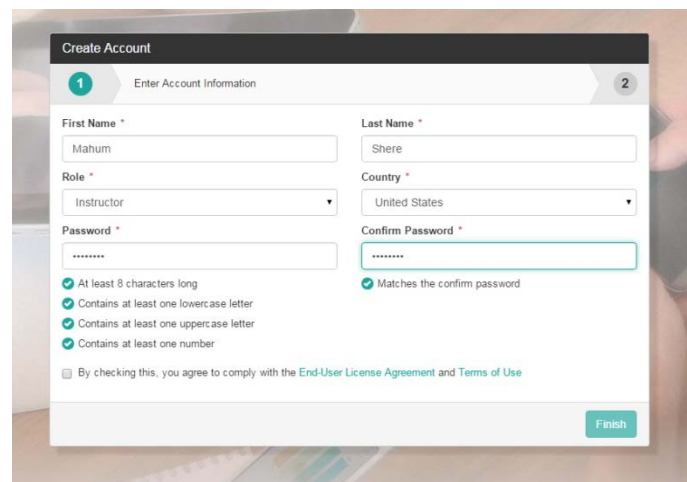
Create Account

1 Enter Account Information 2

First Name *

Mahum

Last Name *

Shere

Role *

Instructor

Country *

United States

Password *

••••••••

Confirm Password *

••••••••

At least 8 characters long

Contains at least one lowercase letter

Contains at least one uppercase letter

Contains at least one number

Matches the confirm password

By checking this, you agree to comply with the End-User License Agreement and Terms of Use

Finish